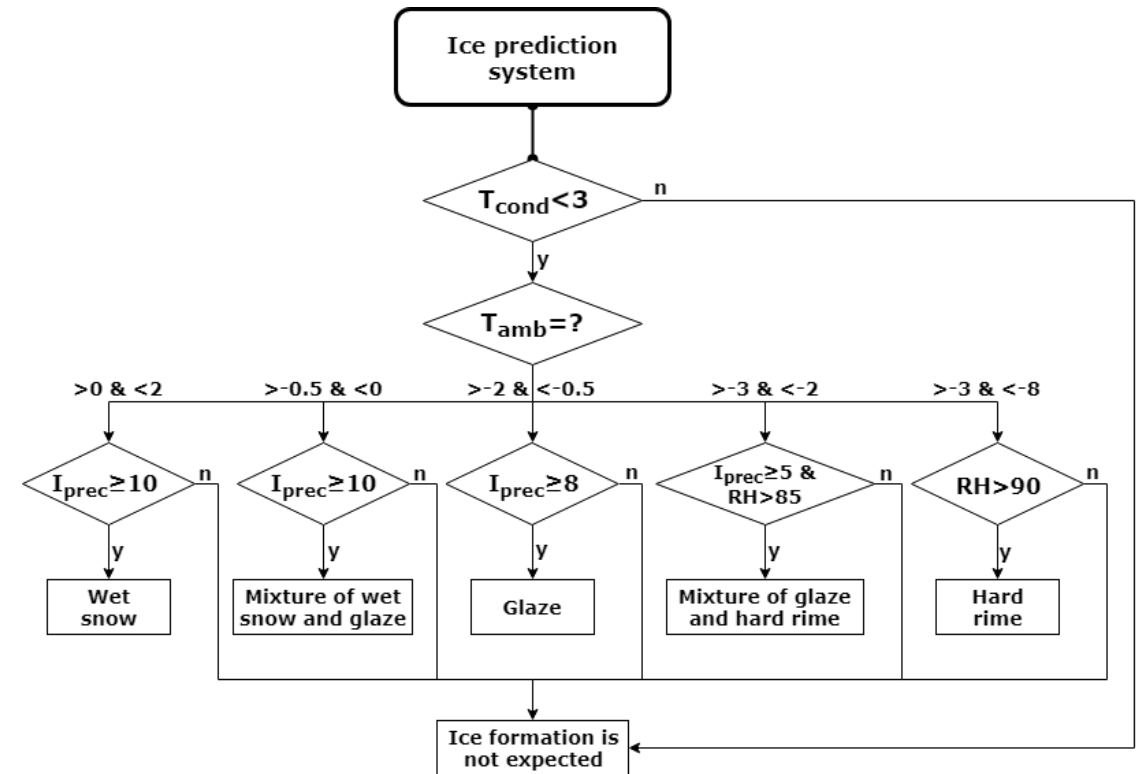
Ice prediction system

$T_{cond}$<3

n

y

$T_{amb}$=?

>0 & <2

>-0.5 & <0

>-2 & <-0.5

>-3 & <-2

>-3 & <-8

$I_{prec}$≥10

n

y

Wet snow

$I_{prec}$≥10

n

y

Mixture of wet snow and glaze

$I_{prec}$≥8

n

y

Glaze

$I_{prec}$≥5 & RH>85

n

y

Mixture of glaze and hard rime

RH>90

n

y

Hard rime

Ice formation is not expected